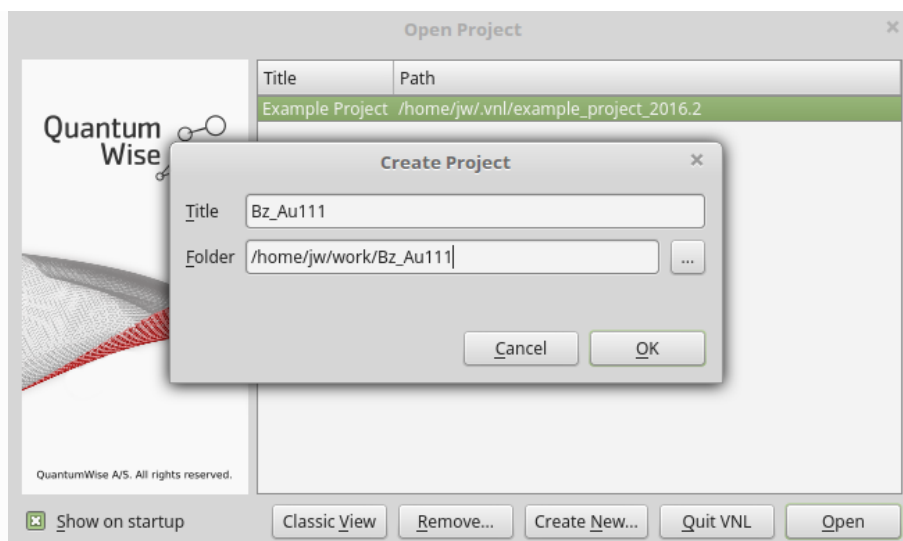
Open Project

Quantum Wise

| Title | Path |
|---|---|
| Example Project | /home/jw/.vnl/example_project_2016.2 |

Create Project

Title Bz_Au111

Folder /home/jw/work/Bz_Au111 ...

Cancel OK

QuantumWise A/S. All rights reserved.

Show on startup

Classic View Remove... Create New... Quit VNL Open